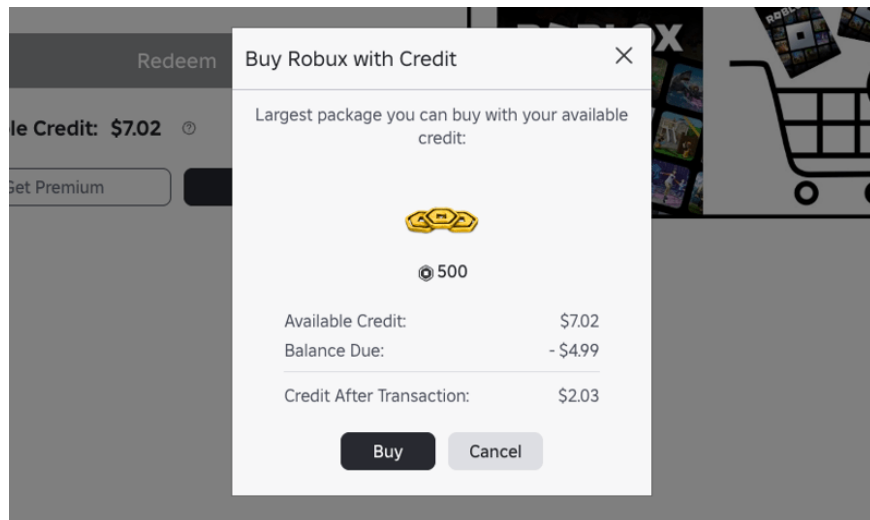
Redeem

le Credit: $7.02

Get Premium

ROBLOX

Buy Robux with Credit

Largest package you can buy with your available credit:

500

| | |
|---|---|
| Available Credit: | $7.02 |
| Balance Due: | - $4.99 |
| Credit After Transaction: | $2.03 |

Buy Cancel